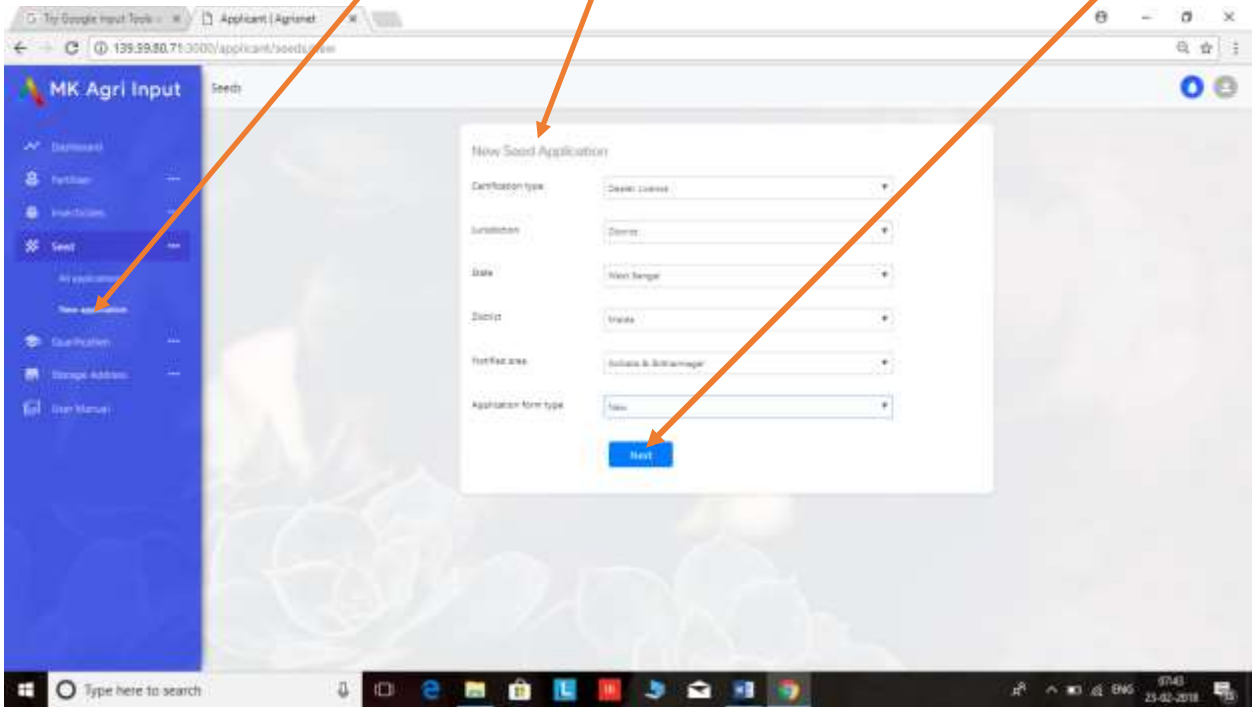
Try Google Input Tools
Applicant | Agrisnet
139.59.80.71:3000/applicant/seeds/new

MK Agri Input
Seeds

Dashboard
Fertilizer
Insecticides
Seed
All application
New application
Qualification
Storage Address
User Manual

New Seed Application

Certification type
Dealer License

Jurisdiction
District

State
West Bengal

District
Malda

Notified area
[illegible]

Application form type
New

Next

Type here to search
ENG
07:43
23-02-2018